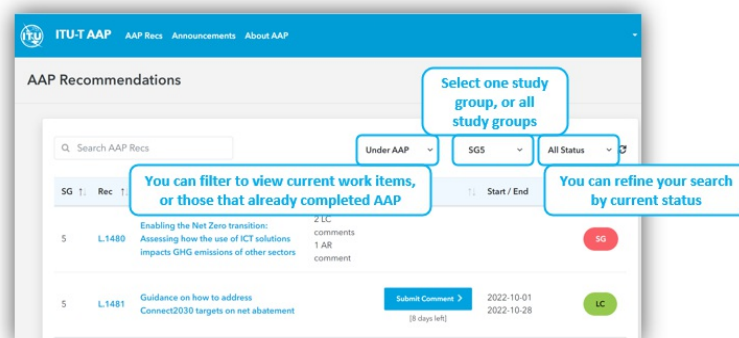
ITU-T AAP AAP Recs Announcements About AAP

AAP Recommendations

Select one study group, or all study groups

Search AAP Recs

Under AAP

SG5

All Status

You can filter to view current work items, or those that already completed AAP

You can refine your search by current status

SG

Rec

Start / End

5

L.1480

Enabling the Net Zero transition: Assessing how the use of ICT solutions impacts GHG emissions of other sectors

2 LC comments
1 AR comment

SG

5

L.1481

Guidance on how to address Connect2030 targets on net abatement

Submit Comment >

[8 days left]

2022-10-01
2022-10-28

LC